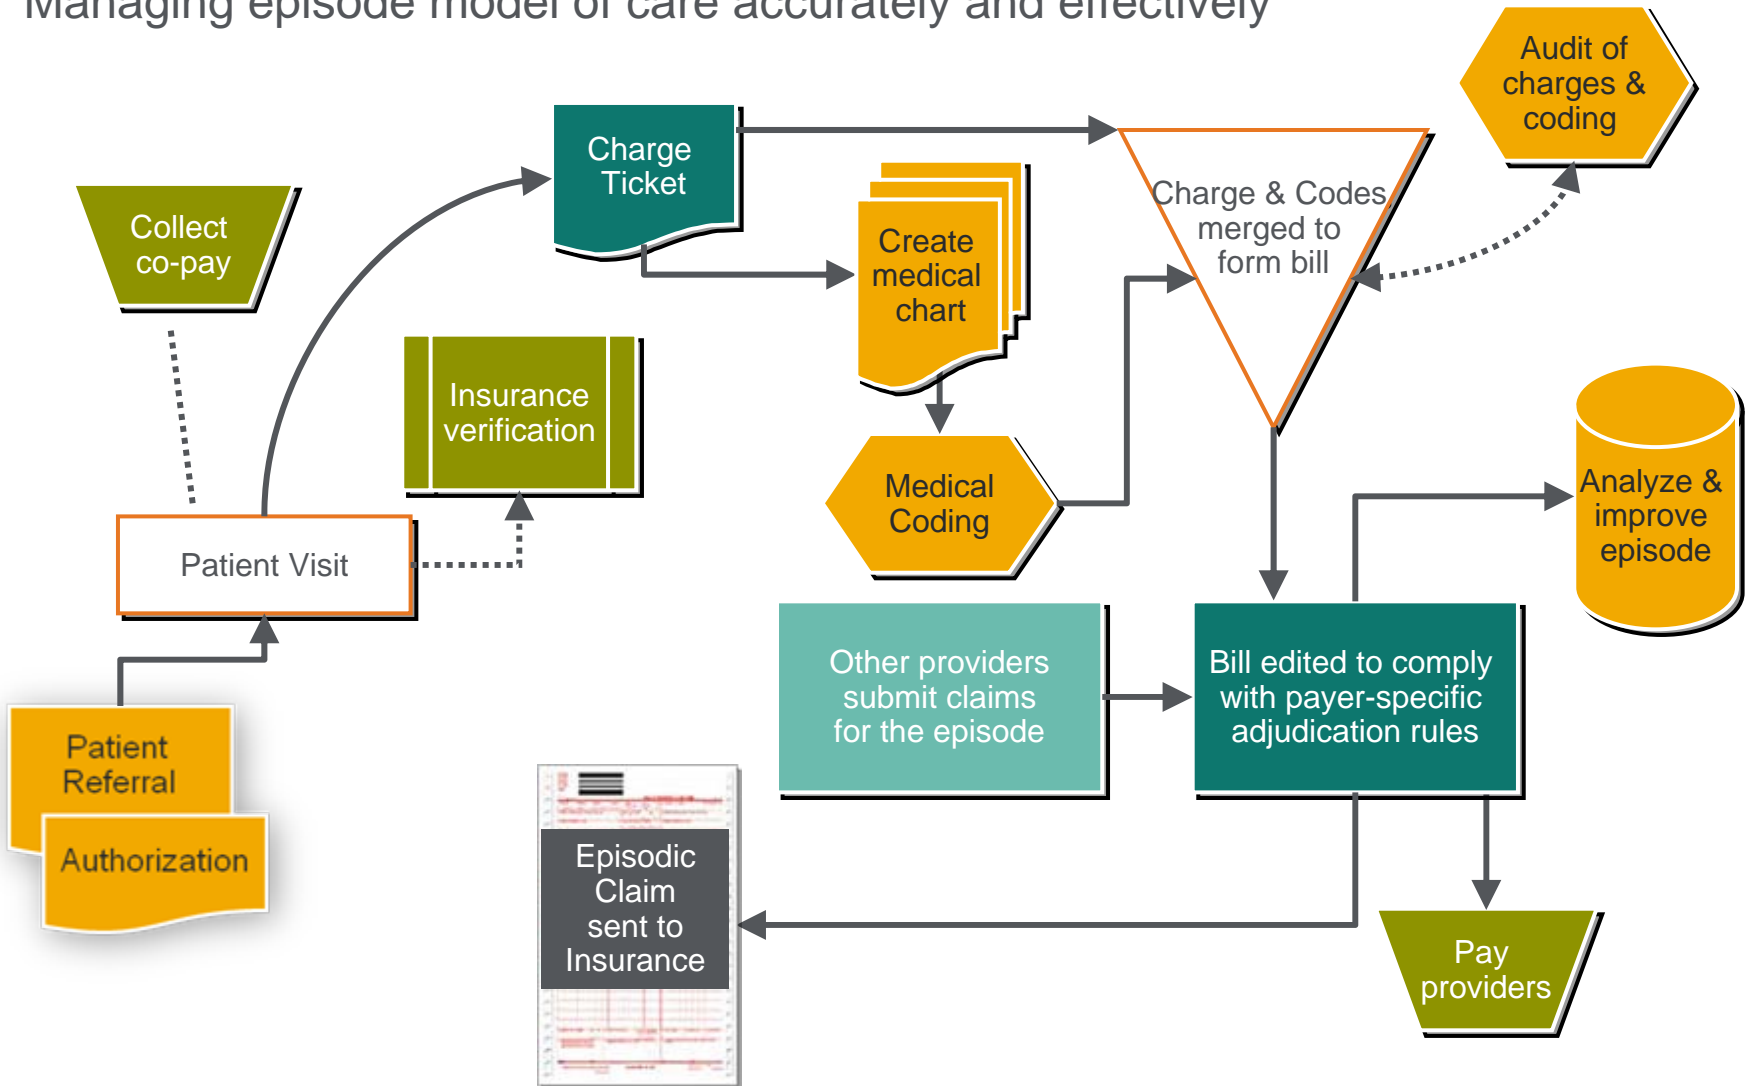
Managing episode model of care accurately and effectively

Charge Ticket

Audit of charges & coding

Collect co-pay

Create medical chart

Charge & Codes merged to form bill

Insurance verification

Medical Coding

Patient Visit

Analyze & improve episode

Other providers submit claims for the episode

Bill edited to comply with payer-specific adjudication rules

Patient Referral

Authorization

Episodic Claim sent to Insurance

Pay providers